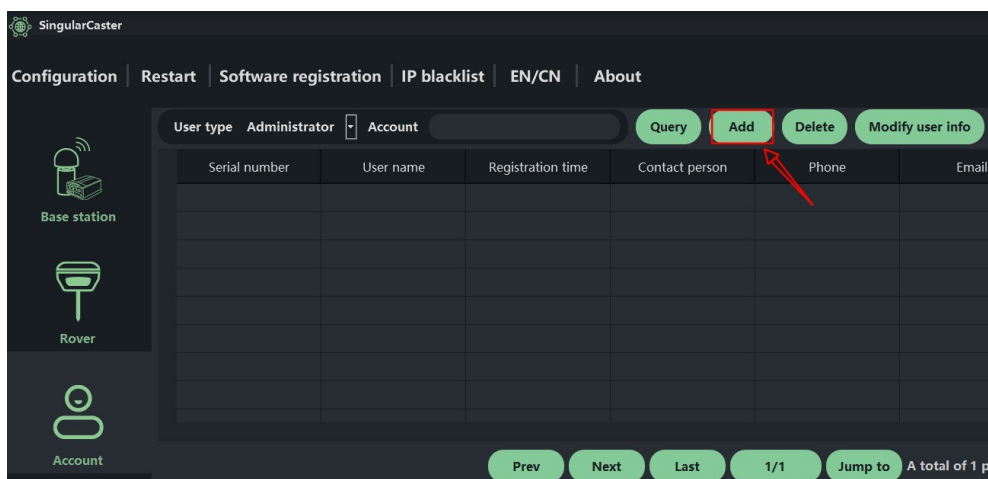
SingularCaster

Configuration | Restart | Software registration | IP blacklist | EN/CN | About

Base station

Rover

Account

User type Administrator Account

Query Add Delete Modify user info

| Serial number | User name | Registration time | Contact person | Phone | Email |
|---|---|---|---|---|---|
| | | | | | |

Prev Next Last 1/1 Jump to A total of 1 p